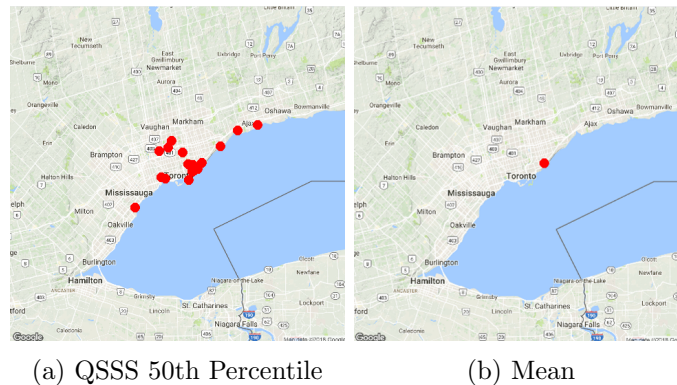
Little Britain
New Tecumseth
East Gwillimbury
Uxbridge
Newmarket
Aurora
Oshawa
Bowmanville
Orangeville
Ajax
Caledon
Markham
Vaughan
Erin
Brampton
Halton Hills
Toronto
Mississauga
elph
Milton
Oakville
Burlington
Hamilton
Newfane
Grimsby
St. Catharines
Lockport
Lincoln
Niagara Falls
ANCASTER
Caledonia
Niagara-on-the-Lake
Google
Map data ©2018 Google

(a) QSSS 50th Percentile

Little Britain
New Tecumseth
East Gwillimbury
Uxbridge
Newmarket
Aurora
Oshawa
Bowmanville
Orangeville
Ajax
Caledon
Markham
Vaughan
Erin
Brampton
Halton Hills
Toronto
Mississauga
elph
Milton
Oakville
Burlington
Hamilton
Newfane
Grimsby
St. Catharines
Lockport
Lincoln
Niagara Falls
ANCASTER
Caledonia
Niagara-on-the-Lake
Google
Map data ©2018 Google

(b) Mean